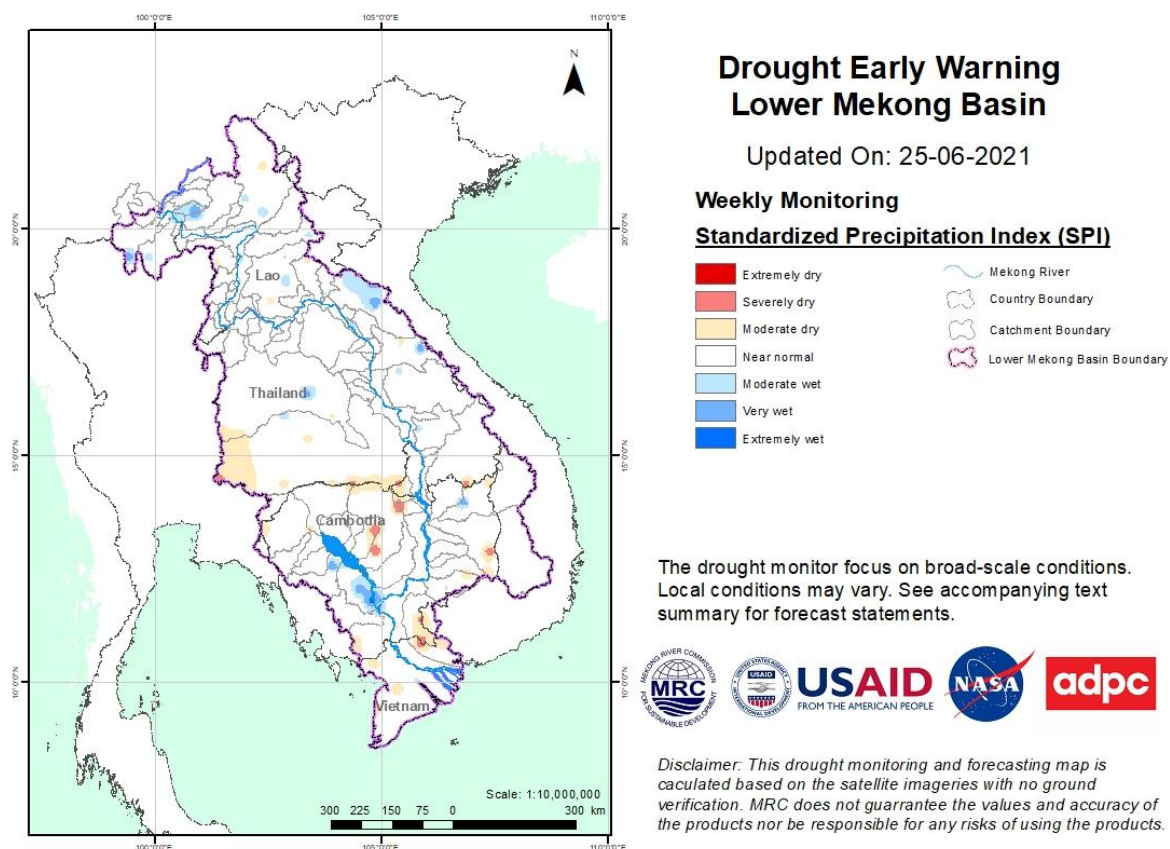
100°0'0"E 105°0'0"E 110°0'0"E

N

20°0'0"N 20°0'0"N

15°0'0"N 15°0'0"N

10°0'0"N 10°0'0"N

Lao

Thailand

Cambodia

Vietnam

Scale: 1:10,000,000

300 225 150 75 0 300 km

100°0'0"E 105°0'0"E 110°0'0"E

Drought Early Warning
Lower Mekong Basin

Updated On: 25-06-2021

Weekly Monitoring

Standardized Precipitation Index (SPI)

Extremely dry
Severely dry
Moderate dry
Near normal
Moderate wet
Very wet
Extremely wet

Mekong River
Country Boundary
Catchment Boundary
Lower Mekong Basin Boundary

The drought monitor focus on broad-scale conditions. Local conditions may vary. See accompanying text summary for forecast statements.

MEKONG RIVER COMMISSION MRC FOR SUSTAINABLE DEVELOPMENT

UNITED STATES AGENCY INTERNATIONAL DEVELOPMENT USAID

USAID FROM THE AMERICAN PEOPLE

NASA

adpc

Disclaimer: This drought monitoring and forecasting map is caculated based on the satellite imageries with no ground verification. MRC does not guarrantee the values and accuracy of the products nor be responsible for any risks of using the products.